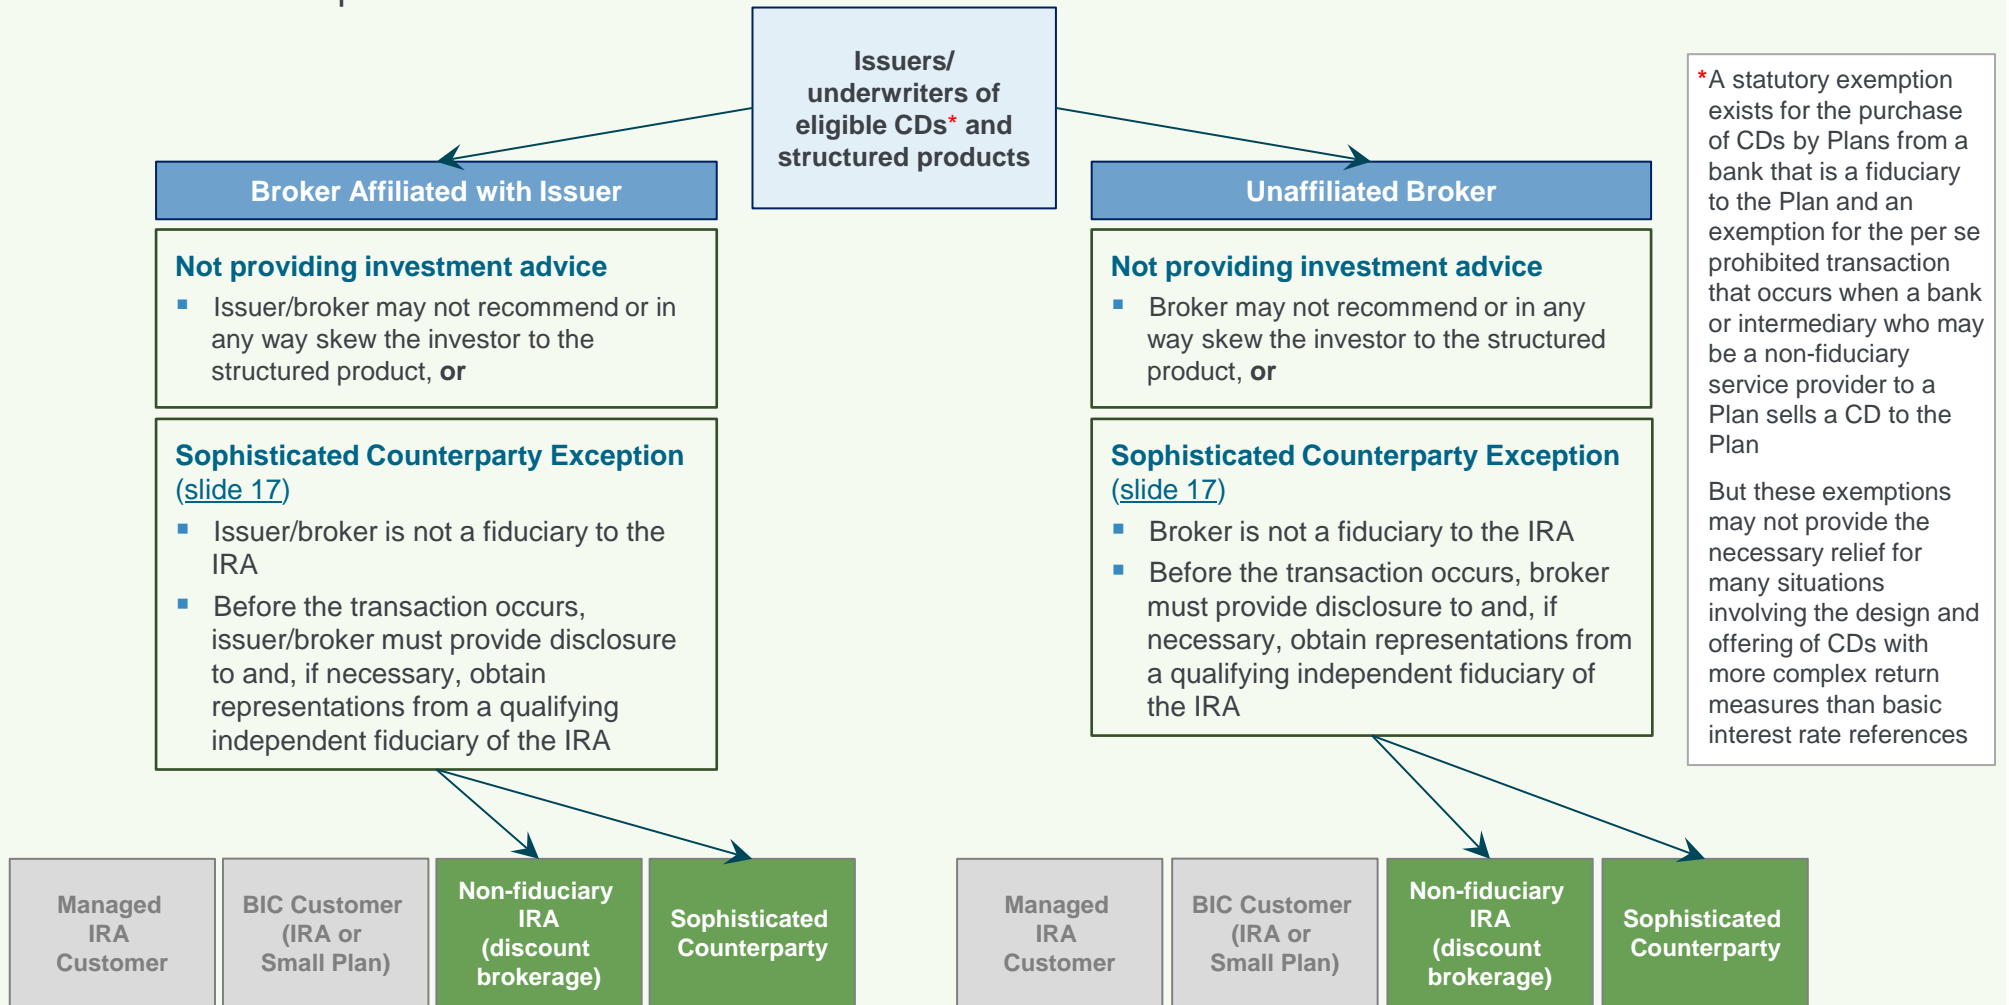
Issuers/ underwriters of eligible CDs* and structured products

Broker Affiliated with Issuer

Not providing investment advice

- Issuer/broker may not recommend or in any way skew the investor to the structured product, **or**

Sophisticated Counterparty Exception (slide 17)

- Issuer/broker is not a fiduciary to the IRA
- Before the transaction occurs, issuer/broker must provide disclosure to and, if necessary, obtain representations from a qualifying independent fiduciary of the IRA

Unaffiliated Broker

Not providing investment advice

- Broker may not recommend or in any way skew the investor to the structured product, **or**

Sophisticated Counterparty Exception (slide 17)

- Broker is not a fiduciary to the IRA
- Before the transaction occurs, broker must provide disclosure to and, if necessary, obtain representations from a qualifying independent fiduciary of the IRA

*A statutory exemption exists for the purchase of CDs by Plans from a bank that is a fiduciary to the Plan and an exemption for the per se prohibited transaction that occurs when a bank or intermediary who may be a non-fiduciary service provider to a Plan sells a CD to the Plan

But these exemptions may not provide the necessary relief for many situations involving the design and offering of CDs with more complex return measures than basic interest rate references

Managed IRA Customer

BIC Customer (IRA or Small Plan)

Non-fiduciary IRA (discount brokerage)

Sophisticated Counterparty

Managed IRA Customer

BIC Customer (IRA or Small Plan)

Non-fiduciary IRA (discount brokerage)

Sophisticated Counterparty